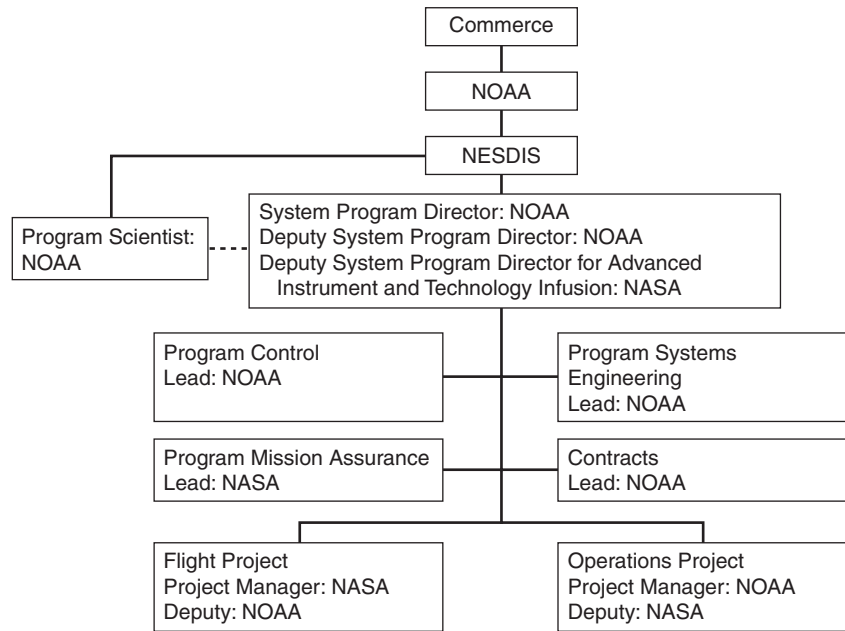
Commerce

NOAA

NESDIS

Program Scientist: NOAA

System Program Director: NOAA
Deputy System Program Director: NOAA
Deputy System Program Director for Advanced Instrument and Technology Infusion: NASA

Program Control
Lead: NOAA

Program Systems Engineering
Lead: NOAA

Program Mission Assurance
Lead: NASA

Contracts
Lead: NOAA

Flight Project
Project Manager: NASA
Deputy: NOAA

Operations Project
Project Manager: NOAA
Deputy: NASA